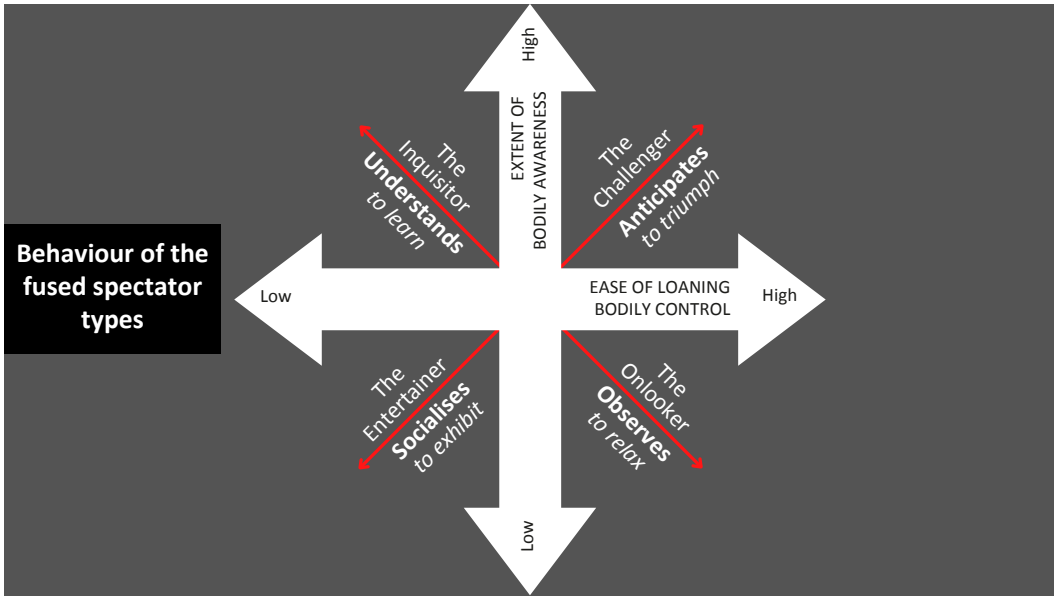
Behaviour of the fused spectator types

High

EXTENT OF BODILY AWARENESS

Low

Low

EASE OF LOANING BODILY CONTROL

High

The Inquisitor **Understands** *to learn*

The Challenger **Anticipates** *to triumph*

The Entertainer **Socialises** *to exhibit*

The Onlooker **Observes** *to relax*